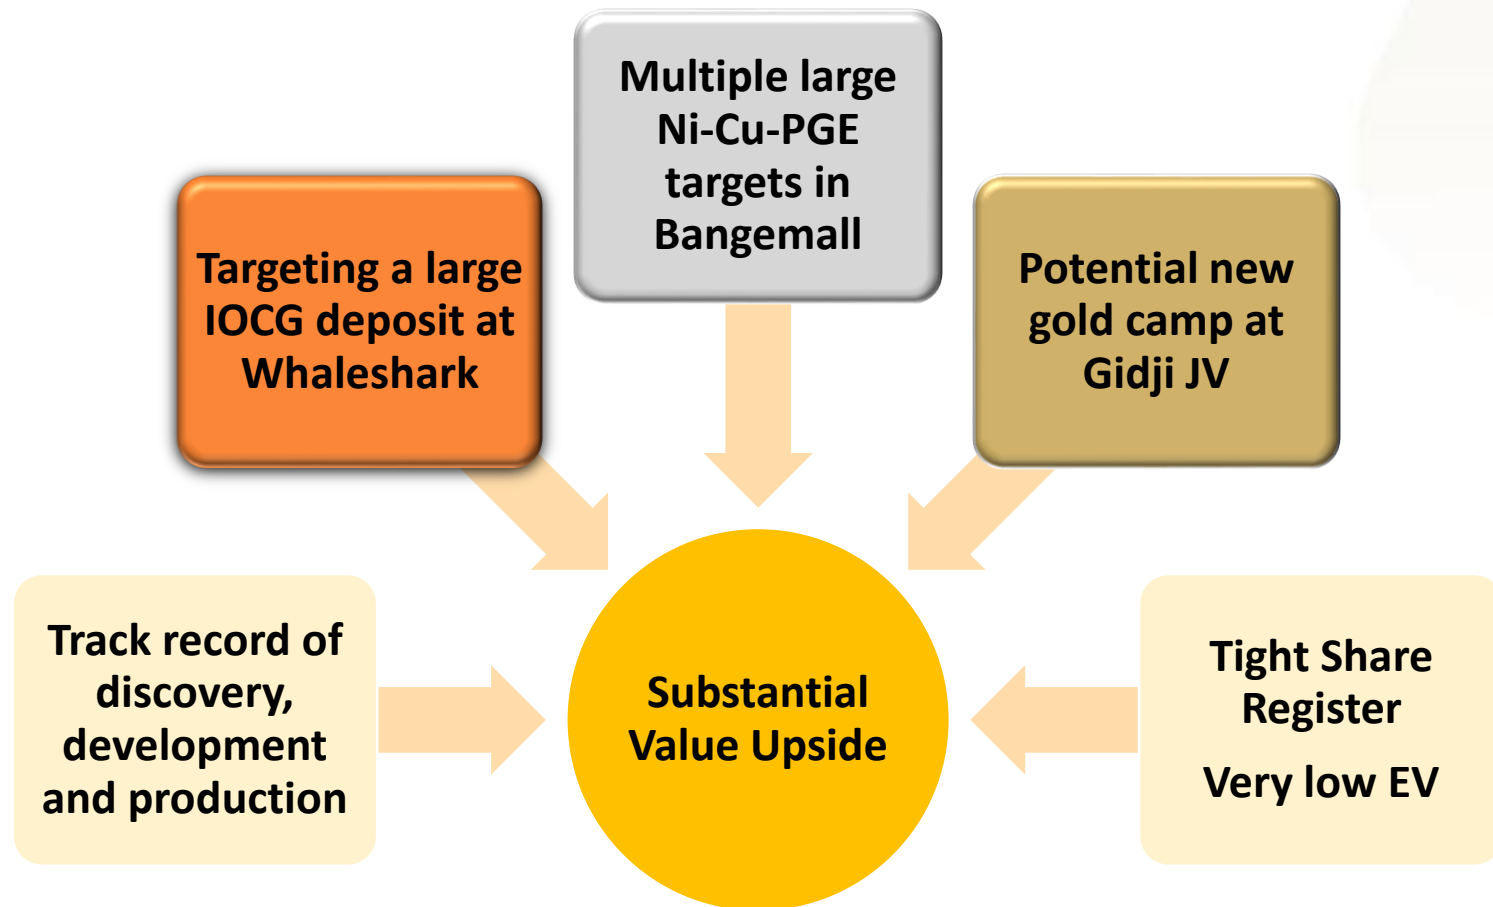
Multiple large Ni-Cu-PGE targets in Bangemall

Targeting a large IOCG deposit at Whaleshark

Potential new gold camp at Gidji JV

Track record of discovery, development and production

Substantial Value Upside

Tight Share Register

Very low EV